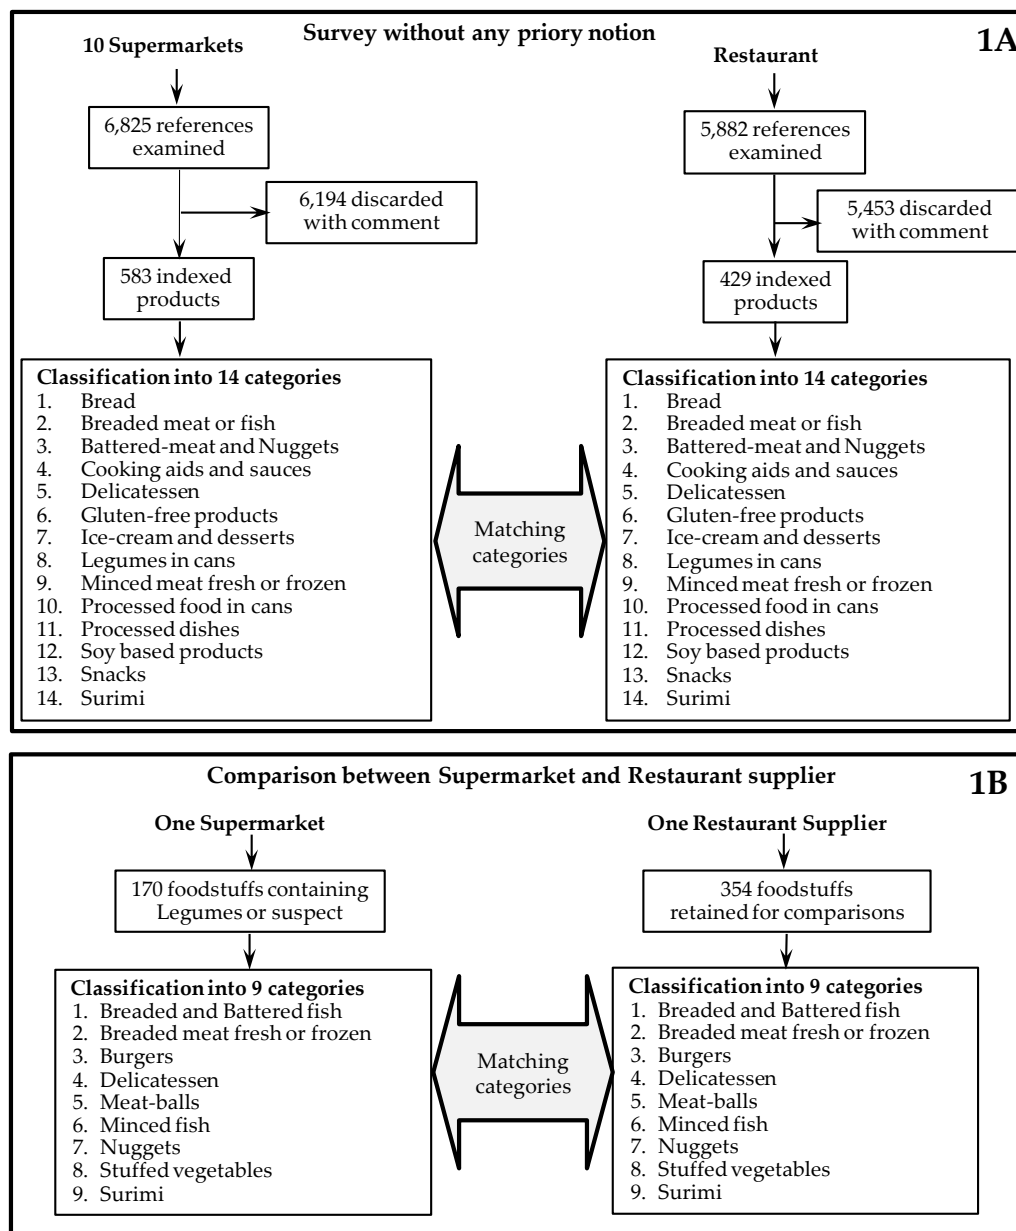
Survey without any priory notion

1A

10 Supermarkets

6,825 references examined

6,194 discarded with comment

583 indexed products

Classification into 14 categories
1. Bread
2. Breaded meat or fish
3. Battered-meat and Nuggets
4. Cooking aids and sauces
5. Delicatessen
6. Gluten-free products
7. Ice-cream and desserts
8. Legumes in cans
9. Minced meat fresh or frozen
10. Processed food in cans
11. Processed dishes
12. Soy based products
13. Snacks
14. Surimi

Matching categories

Restaurant

5,882 references examined

5,453 discarded with comment

429 indexed products

Classification into 14 categories
1. Bread
2. Breaded meat or fish
3. Battered-meat and Nuggets
4. Cooking aids and sauces
5. Delicatessen
6. Gluten-free products
7. Ice-cream and desserts
8. Legumes in cans
9. Minced meat fresh or frozen
10. Processed food in cans
11. Processed dishes
12. Soy based products
13. Snacks
14. Surimi

Comparison between Supermarket and Restaurant supplier

1B

One Supermarket

170 foodstuffs containing Legumes or suspect

Classification into 9 categories
1. Breaded and Battered fish
2. Breaded meat fresh or frozen
3. Burgers
4. Delicatessen
5. Meat-balls
6. Minced fish
7. Nuggets
8. Stuffed vegetables
9. Surimi

Matching categories

One Restaurant Supplier

354 foodstuffs retained for comparisons

Classification into 9 categories
1. Breaded and Battered fish
2. Breaded meat fresh or frozen
3. Burgers
4. Delicatessen
5. Meat-balls
6. Minced fish
7. Nuggets
8. Stuffed vegetables
9. Surimi